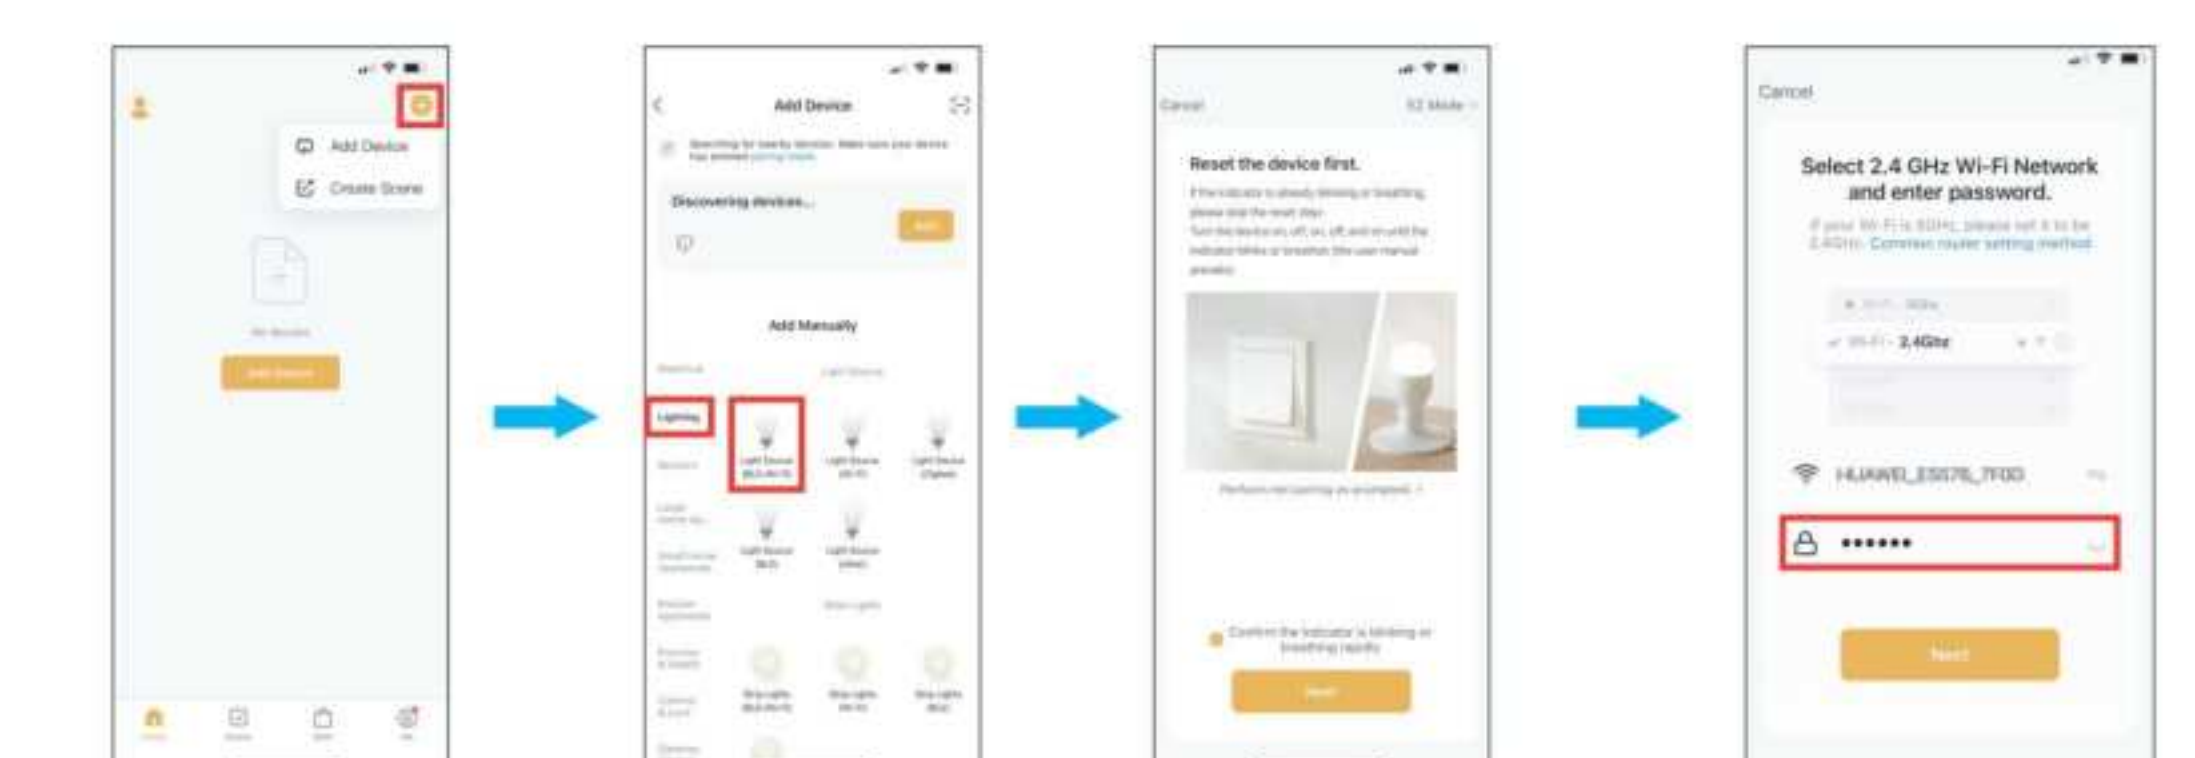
Add Device

Create Scene

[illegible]

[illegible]

Add Device

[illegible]

Discovering devices...

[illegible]

Add Manually

Lighting

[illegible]

Cancel

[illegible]

Reset the device first.

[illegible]

Confirm the indicator is blinking or breathing rapidly

Next

Cancel

Select 2.4 GHz Wi-Fi Network and enter password.

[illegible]

Wi-Fi - 2.4Ghz

HUAWEI_E5576_7F00

••••••

Next